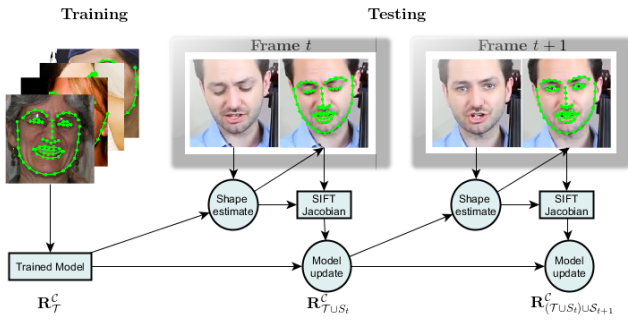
Training

Testing

Frame $t$

Frame $t+1$

Shape estimate

SIFT Jacobian

Shape estimate

SIFT Jacobian

Trained Model

Model update

Model update

$\mathbf{R}^{\mathcal{C}}_{\mathcal{T}}$

$\mathbf{R}^{\mathcal{C}}_{\mathcal{T}\cup S_t}$

$\mathbf{R}^{\mathcal{C}}_{(\mathcal{T}\cup S_t)\cup \mathcal{S}_{t+1}}$